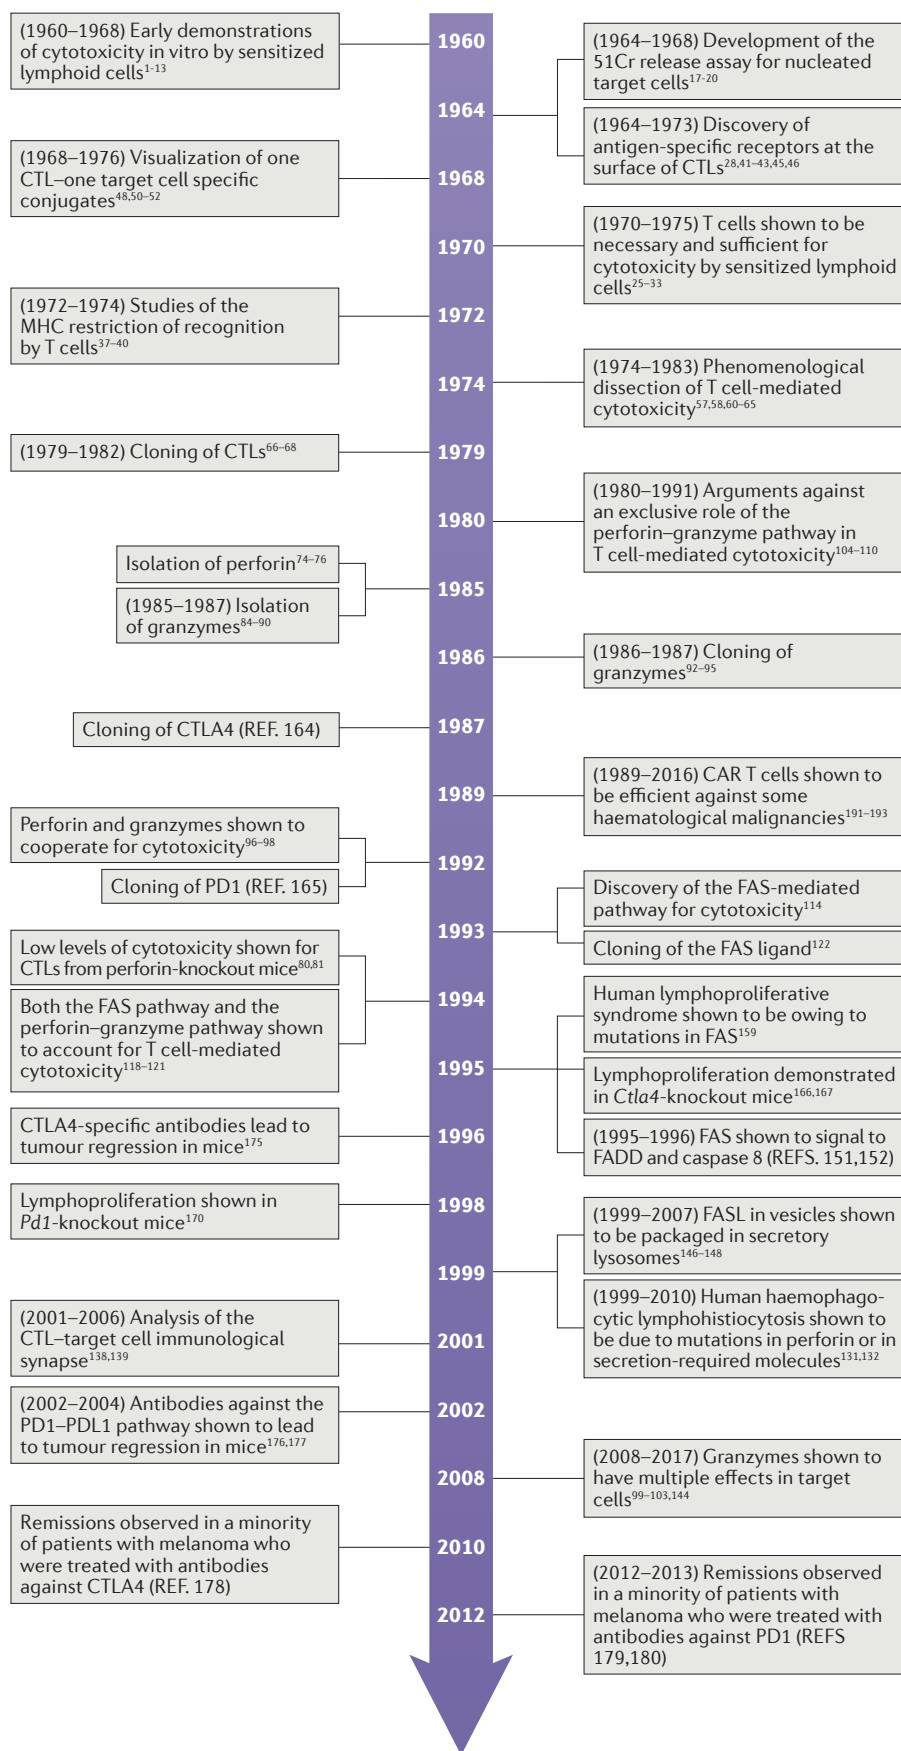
(1960–1968) Early demonstrations of cytotoxicity in vitro by sensitized lymphoid cells$^{1-13}$

1960

(1964–1968) Development of the 51Cr release assay for nucleated target cells$^{17-20}$

1964

(1964–1973) Discovery of antigen-specific receptors at the surface of CTLs$^{28,41-43,45,46}$

(1968–1976) Visualization of one CTL–one target cell specific conjugates$^{48,50-52}$

1968

(1970–1975) T cells shown to be necessary and sufficient for cytotoxicity by sensitized lymphoid cells$^{25-33}$

1970

(1972–1974) Studies of the MHC restriction of recognition by T cells$^{37-40}$

1972

(1974–1983) Phenomenological dissection of T cell-mediated cytotoxicity$^{57,58,60-65}$

1974

(1979–1982) Cloning of CTLs$^{66-68}$

1979

(1980–1991) Arguments against an exclusive role of the perforin–granzyme pathway in T cell-mediated cytotoxicity$^{104-110}$

1980

Isolation of perforin$^{74-76}$

(1985–1987) Isolation of granzymes$^{84-90}$

1985

(1986–1987) Cloning of granzymes$^{92-95}$

1986

Cloning of CTLA4 (REF. 164)

1987

(1989–2016) CAR T cells shown to be efficient against some haematological malignancies$^{191-193}$

1989

Perforin and granzymes shown to cooperate for cytotoxicity$^{96-98}$

Cloning of PD1 (REF. 165)

1992

Discovery of the FAS-mediated pathway for cytotoxicity$^{114}$

Cloning of the FAS ligand$^{122}$

1993

Low levels of cytotoxicity shown for CTLs from perforin-knockout mice$^{80,81}$

Both the FAS pathway and the perforin–granzyme pathway shown to account for T cell-mediated cytotoxicity$^{118-121}$

1994

Human lymphoproliferative syndrome shown to be owing to mutations in FAS$^{159}$

1995

Lymphoproliferation demonstrated in *Ctla4*-knockout mice$^{166,167}$

(1995–1996) FAS shown to signal to FADD and caspase 8 (REFS. 151,152)

CTLA4-specific antibodies lead to tumour regression in mice$^{175}$

1996

Lymphoproliferation shown in *Pd1*-knockout mice$^{170}$

1998

(1999–2007) FASL in vesicles shown to be packaged in secretory lysosomes$^{146-148}$

1999

(1999–2010) Human haemophagocytic lymphohistiocytosis shown to be due to mutations in perforin or in secretion-required molecules$^{131,132}$

(2001–2006) Analysis of the CTL–target cell immunological synapse$^{138,139}$

2001

(2002–2004) Antibodies against the PD1–PDL1 pathway shown to lead to tumour regression in mice$^{176,177}$

2002

(2008–2017) Granzymes shown to have multiple effects in target cells$^{99-103,144}$

2008

Remissions observed in a minority of patients with melanoma who were treated with antibodies against CTLA4 (REF. 178)

2010

(2012–2013) Remissions observed in a minority of patients with melanoma who were treated with antibodies against PD1 (REFS 179,180)

2012